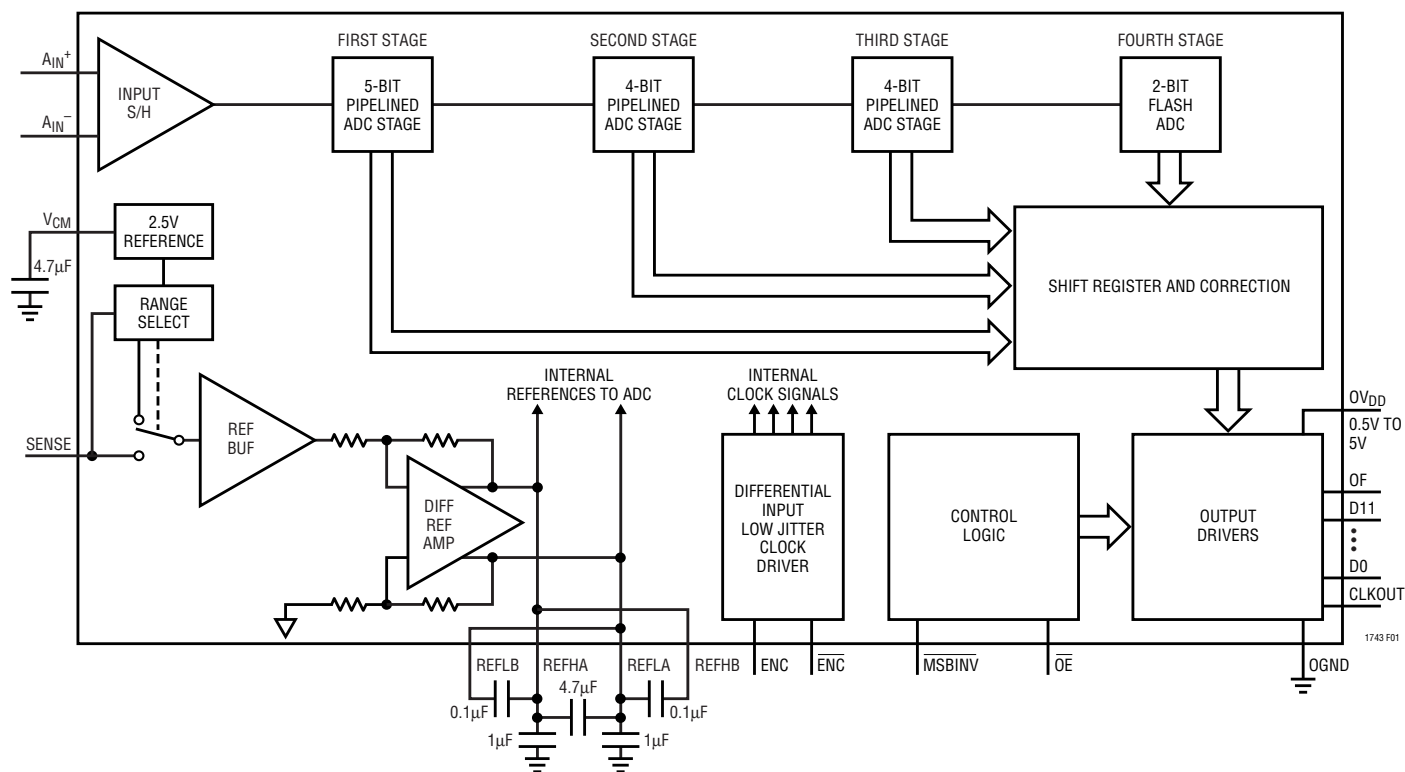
$A_{IN}^+$

$A_{IN}^-$

INPUT S/H

FIRST STAGE

5-BIT PIPELINED ADC STAGE

SECOND STAGE

4-BIT PIPELINED ADC STAGE

THIRD STAGE

4-BIT PIPELINED ADC STAGE

FOURTH STAGE

2-BIT FLASH ADC

$V_{CM}$

2.5V REFERENCE

4.7µF

RANGE SELECT

SHIFT REGISTER AND CORRECTION

SENSE

REF BUF

INTERNAL REFERENCES TO ADC

DIFF REF AMP

INTERNAL CLOCK SIGNALS

DIFFERENTIAL INPUT LOW JITTER CLOCK DRIVER

CONTROL LOGIC

OUTPUT DRIVERS

$OV_{DD}$

0.5V TO 5V

OF

D11

D0

CLKOUT

REFLB

REFHA

REFLA

REFHB

ENC

$\overline{ENC}$

$\overline{MSBINV}$

$\overline{OE}$

OGND

1743 F01

0.1µF

4.7µF

0.1µF

1µF

1µF